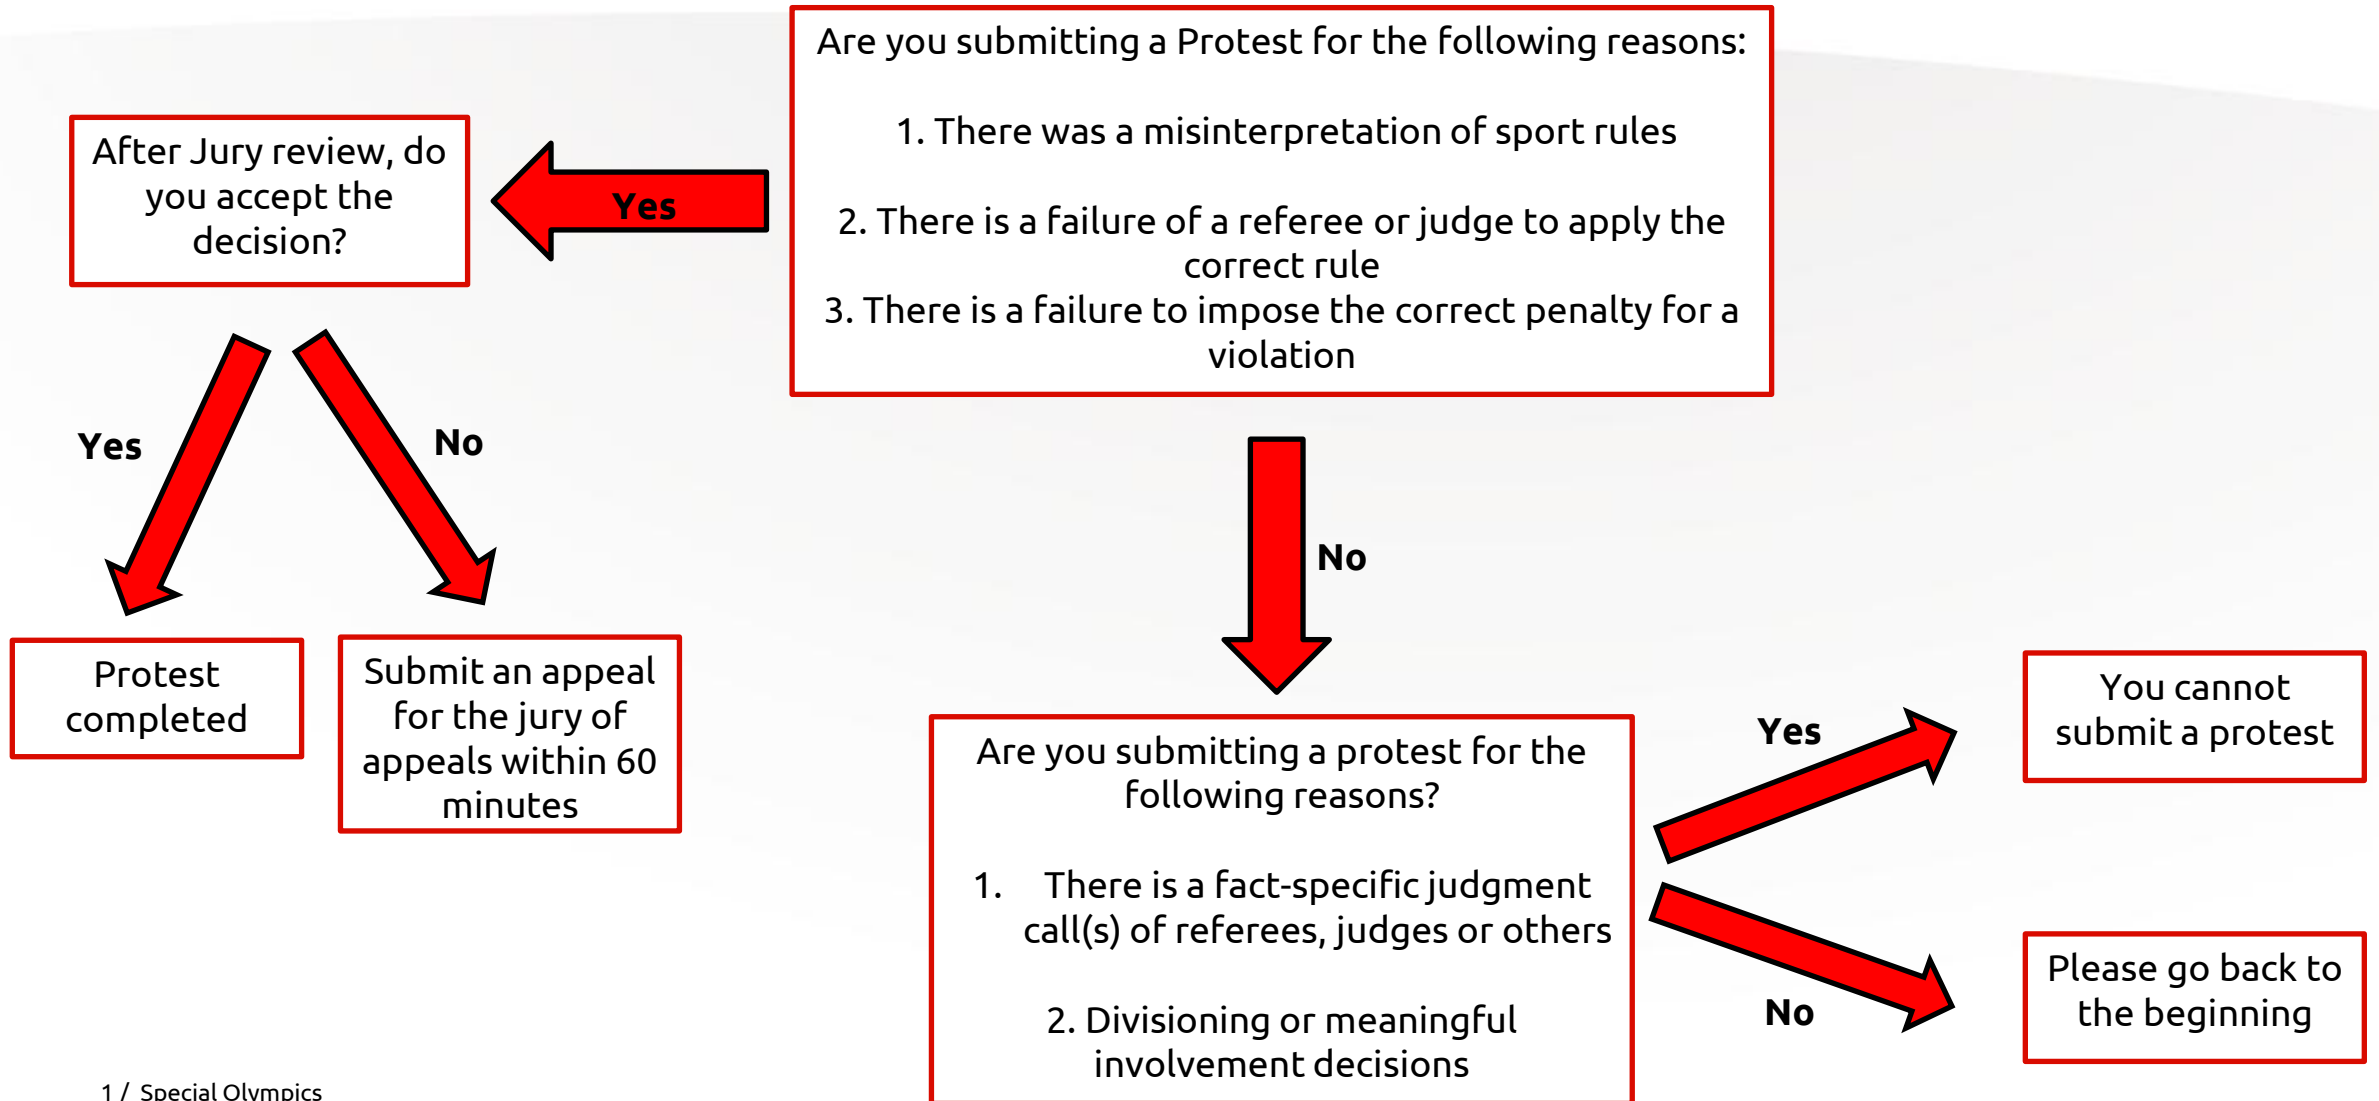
Are you submitting a Protest for the following reasons:

1. There was a misinterpretation of sport rules

2. There is a failure of a referee or judge to apply the correct rule

3. There is a failure to impose the correct penalty for a violation

Yes

After Jury review, do you accept the decision?

Yes

No

Protest completed

Submit an appeal for the jury of appeals within 60 minutes

No

Are you submitting a protest for the following reasons?

1. There is a fact-specific judgment call(s) of referees, judges or others

2. Divisioning or meaningful involvement decisions

Yes

You cannot submit a protest

No

Please go back to the beginning

1 / Special Olympics